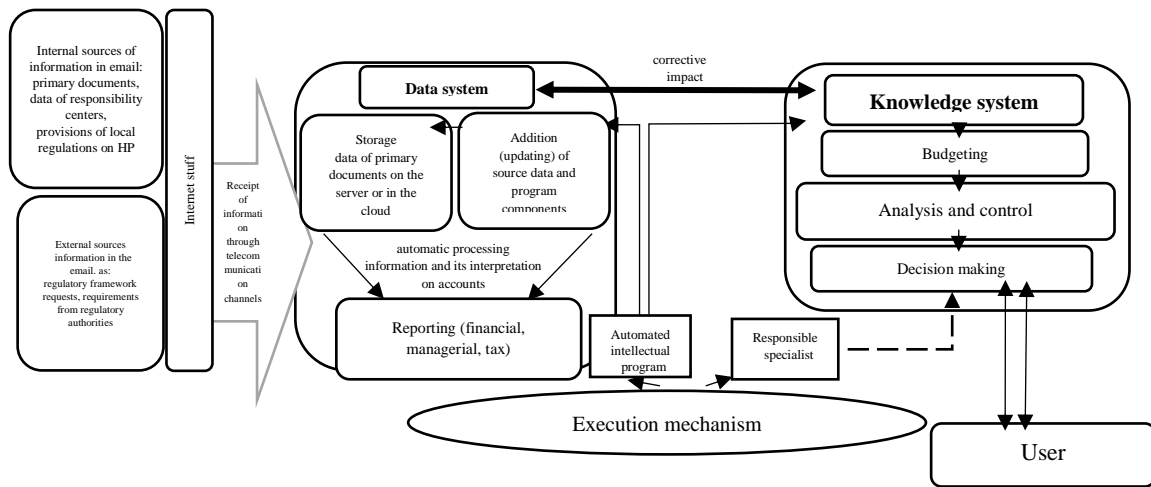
Internal sources of information in email: primary documents, data of responsibility centers, provisions of local regulations on HP

External sources information in the email. as: regulatory framework requests, requirements from regulatory authorities

Internet stuff

Receipt of information through telecommunication channels

Data system

corrective impact

Knowledge system

Storage data of primary documents on the server or in the cloud

Addition (updating) of source data and program components

Budgeting

Analysis and control

automatic processing information and its interpretation on accounts

Decision making

Reporting (financial, managerial, tax)

Automated intellectual program

Responsible specialist

Execution mechanism

User